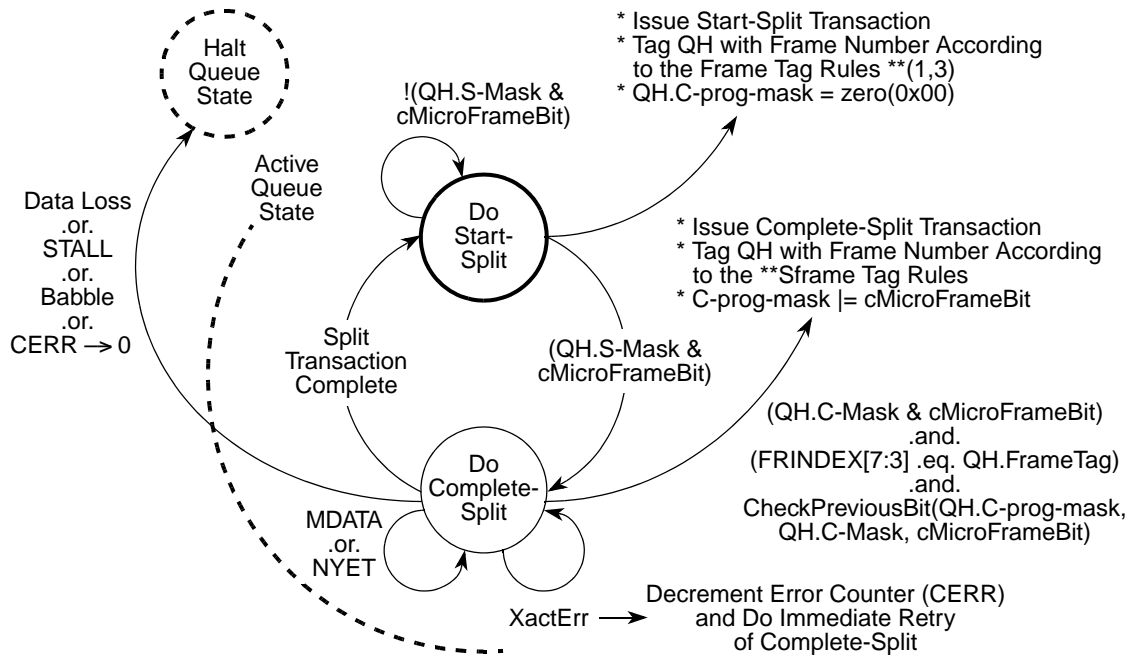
Halt Queue State

!(QH.S-Mask & cMicroFrameBit)

* Issue Start-Split Transaction
* Tag QH with Frame Number According to the Frame Tag Rules **(1,3)
* QH.C-prog-mask = zero(0x00)

Active Queue State

Data Loss .or. STALL .or. Babble .or. CERR $\rightarrow$ 0

Do Start-Split

* Issue Complete-Split Transaction
* Tag QH with Frame Number According to the **Sframe Tag Rules
* C-prog-mask |= cMicroFrameBit

Split Transaction Complete

(QH.S-Mask & cMicroFrameBit)

(QH.C-Mask & cMicroFrameBit) .and. (FRINDEX[7:3] .eq. QH.FrameTag) .and. CheckPreviousBit(QH.C-prog-mask, QH.C-Mask, cMicroFrameBit)

Do Complete-Split

MDATA .or. NYET

XactErr $\longrightarrow$ Decrement Error Counter (CERR) and Do Immediate Retry of Complete-Split